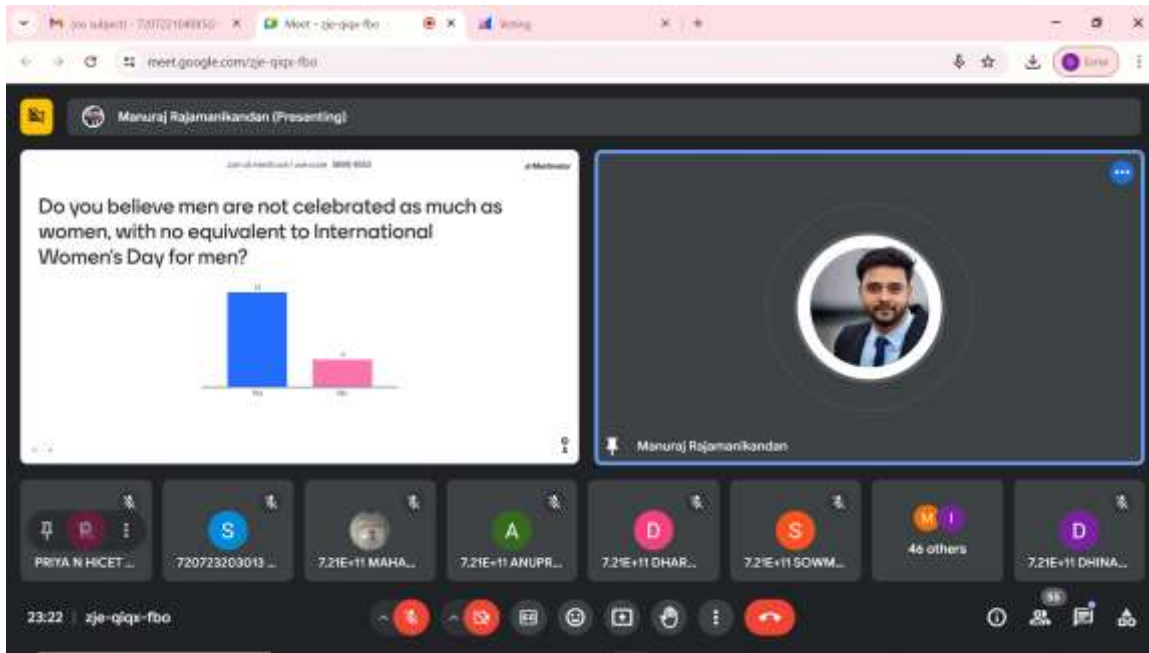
Meet - zje-qiqx-fbo

Voting

meet.google.com/zje-qiqx-fbo

Manuraj Rajamanikandan (Presenting)

Mentimeter

Do you believe men are not celebrated as much as women, with no equivalent to International Women's Day for men?

Manuraj Rajamanikandan

R
PRIYA N HICET ...

S
720723203013 ...

7.21E+11 MAHA...

A
7.21E+11 ANUPR...

D
7.21E+11 DHAR...

S
7.21E+11 SOWM...

M I
46 others

D
7.21E+11 DHINA...

23:22 | zje-qiqx-fbo

55